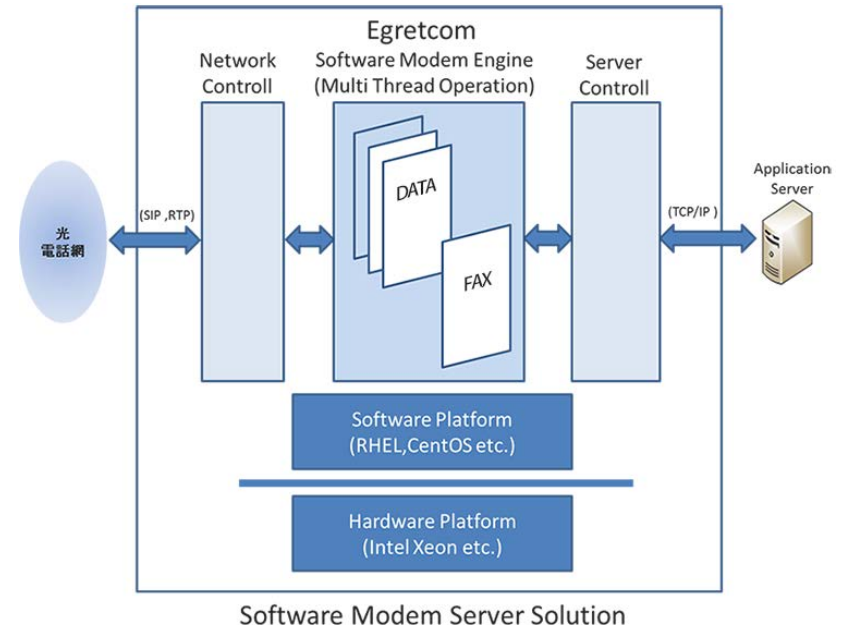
Egretcom

Network Controll

Software Modem Engine (Multi Thread Operation)

Server Controll

光
電話網

(SIP ,RTP)

DATA

FAX

(TCP/IP )

Application Server

Software Platform (RHEL,CentOS etc.)

Hardware Platform (Intel Xeon etc.)

Software Modem Server Solution